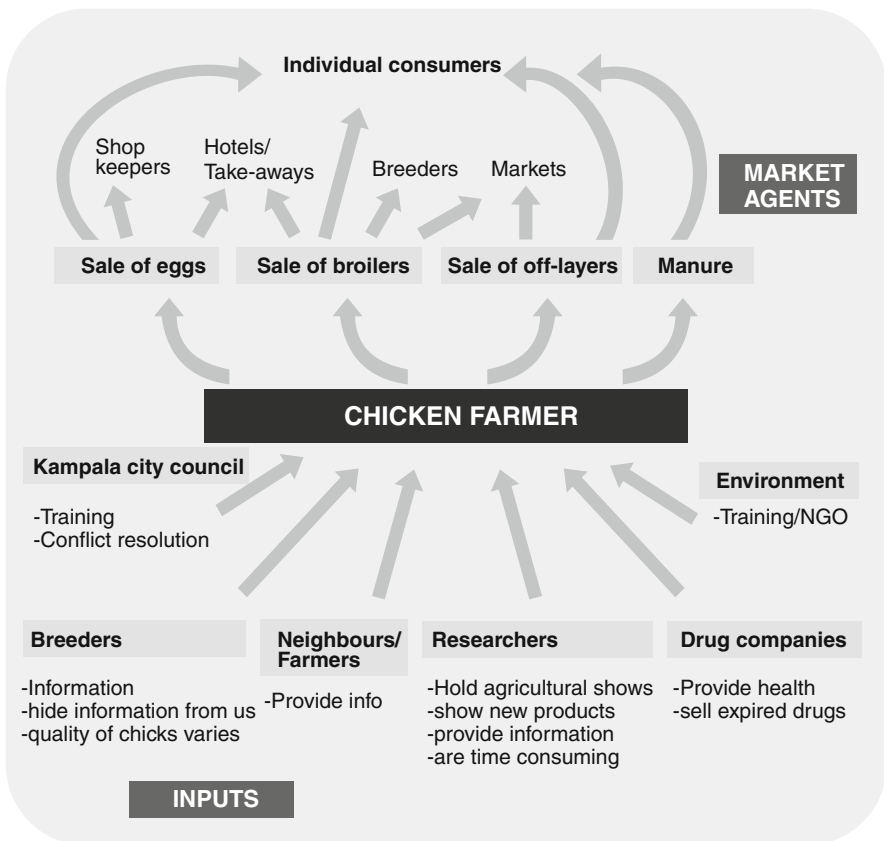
Individual consumers

Shop keepers

Hotels/ Take-aways

Breeders

Markets

MARKET AGENTS

Sale of eggs

Sale of broilers

Sale of off-layers

Manure

CHICKEN FARMER

Kampala city council

-Training
-Conflict resolution

Environment

-Training/NGO

Breeders

-Information
-hide information from us
-quality of chicks varies

Neighbours/ Farmers

-Provide info

Researchers

-Hold agricultural shows
-show new products
-provide information
-are time consuming

Drug companies

-Provide health
-sell expired drugs

INPUTS